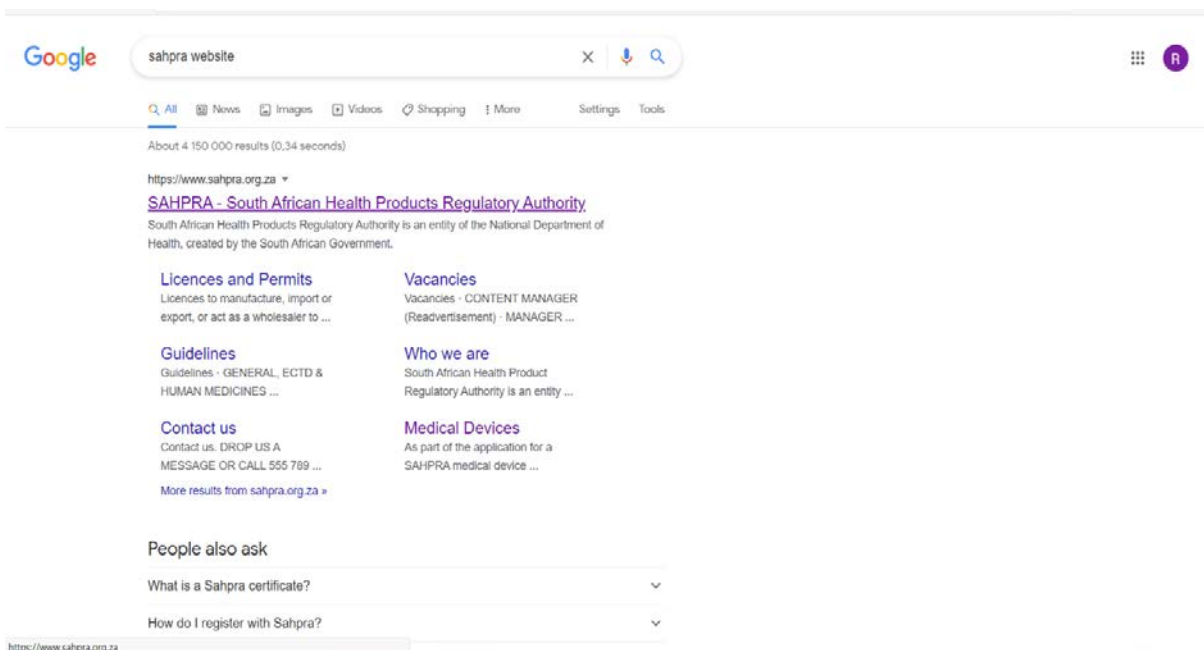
Google

sahpra website

R

All News Images Videos Shopping More Settings Tools

About 4 150 000 results (0,34 seconds)

https://www.sahpra.org.za

SAHPRA - South African Health Products Regulatory Authority

South African Health Products Regulatory Authority is an entity of the National Department of Health, created by the South African Government.

Licences and Permits
Licences to manufacture, import or export, or act as a wholesaler to ...

Vacancies
Vacancies · CONTENT MANAGER (Readvertisement) · MANAGER ...

Guidelines
Guidelines · GENERAL, ECTD & HUMAN MEDICINES ...

Who we are
South African Health Product Regulatory Authority is an entity ...

Contact us
Contact us. DROP US A MESSAGE OR CALL 555 789 ...

Medical Devices
As part of the application for a SAHPRA medical device ...

More results from sahpra.org.za »

People also ask

What is a Sahpra certificate?

How do I register with Sahpra?

https://www.sahpra.org.za